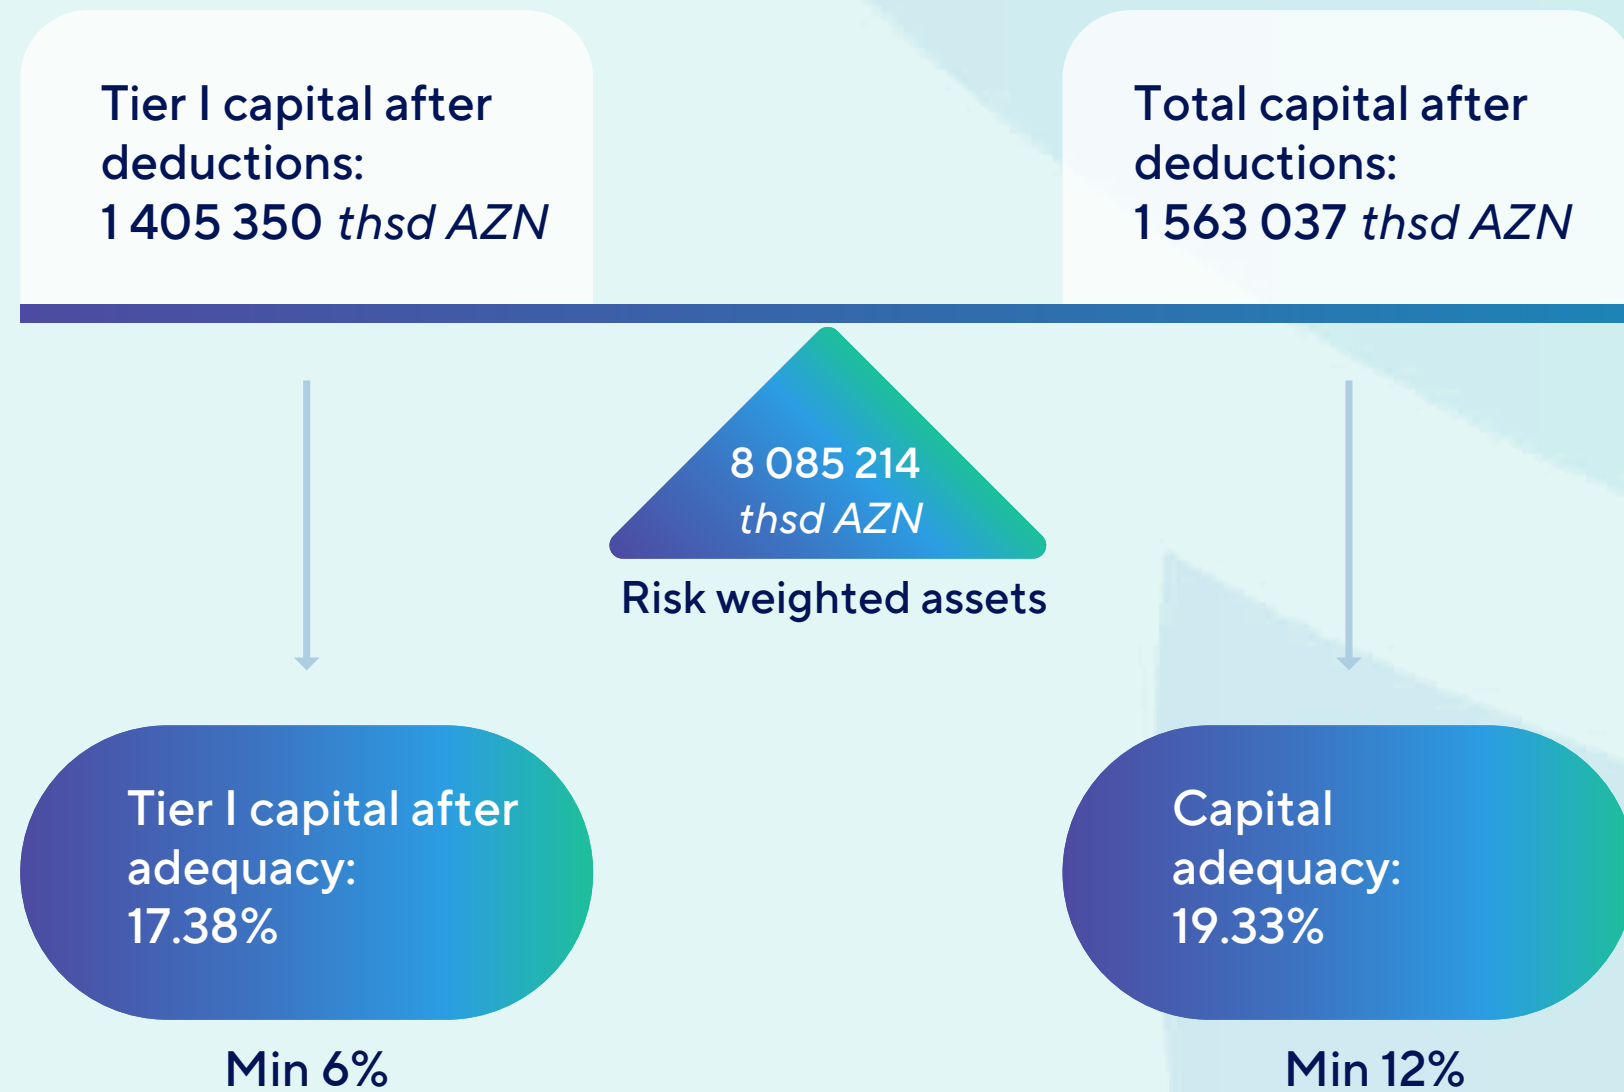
Tier I capital after deductions:
1 405 350 thsd AZN

Total capital after deductions:
1 563 037 thsd AZN

8 085 214
thsd AZN

Risk weighted assets

Tier I capital after adequacy:
17.38%

Min 6%

Capital adequacy:
19.33%

Min 12%